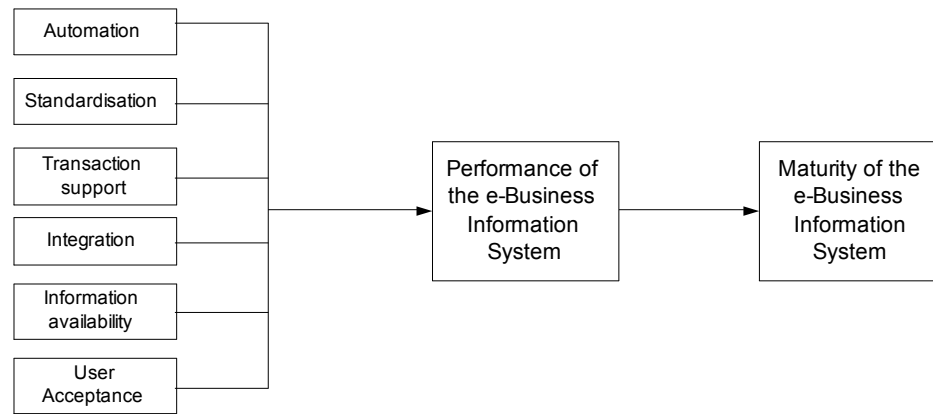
Automation

Standardisation

Transaction support

Integration

Information availability

User Acceptance

Performance of the e-Business Information System

Maturity of the e-Business Information System